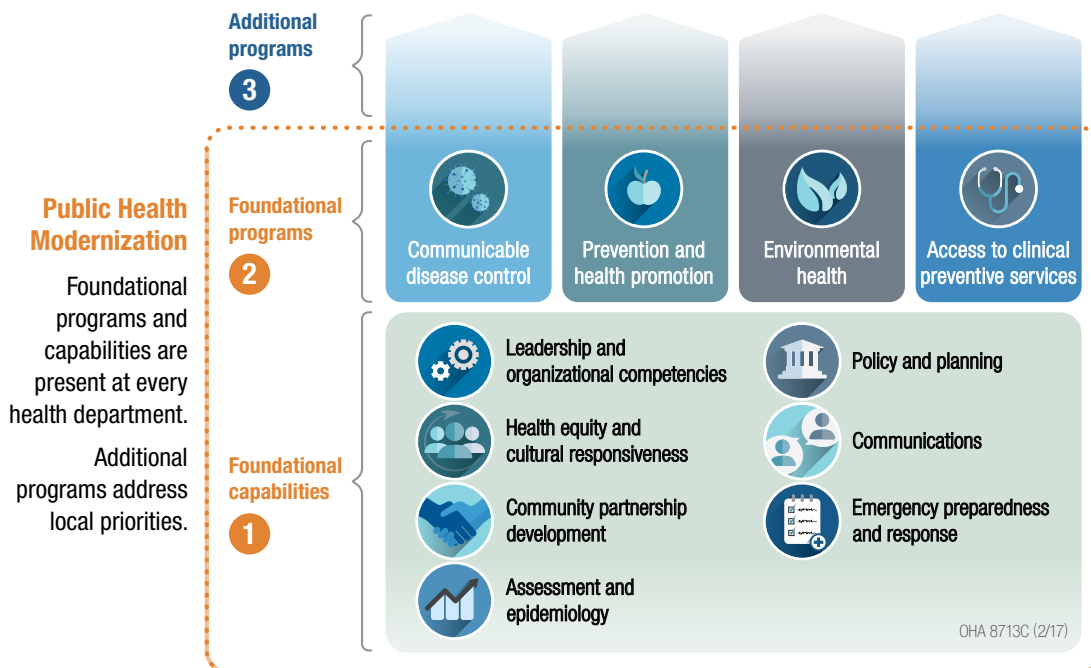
Public Health Modernization

Foundational programs and capabilities are present at every health department.

Additional programs address local priorities.

Additional programs
3

Foundational programs
2

Communicable disease control

Prevention and health promotion

Environmental health

Access to clinical preventive services

Foundational capabilities
1

Leadership and organizational competencies

Policy and planning

Health equity and cultural responsiveness

Communications

Community partnership development

Emergency preparedness and response

Assessment and epidemiology

OHA 8713C (2/17)